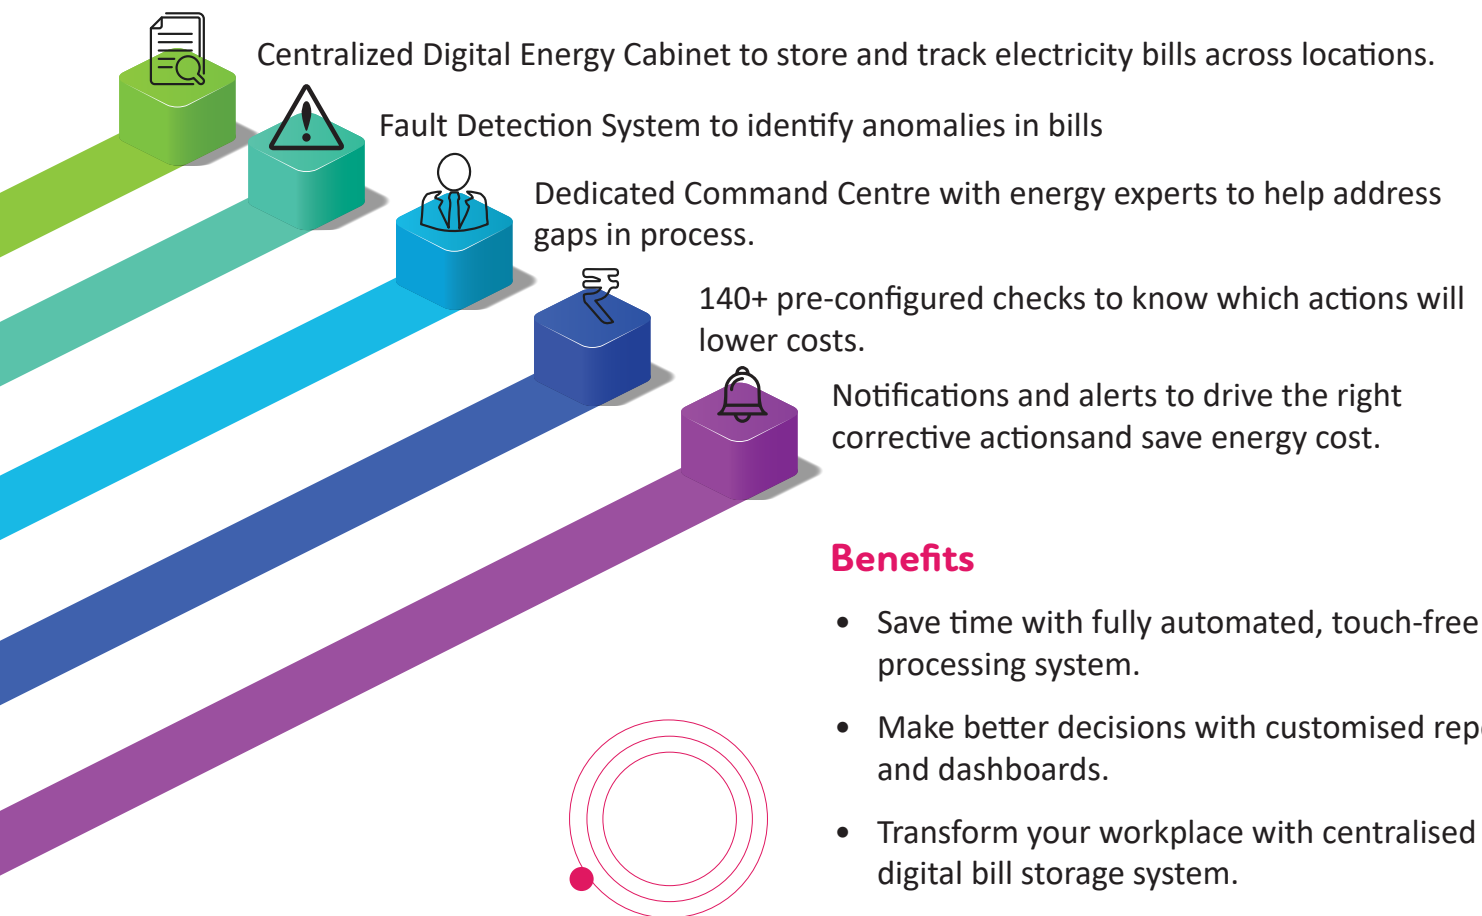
Centralized Digital Energy Cabinet to store and track electricity bills across locations.

Fault Detection System to identify anomalies in bills

Dedicated Command Centre with energy experts to help address gaps in process.

140+ pre-configured checks to know which actions will lower costs.

Notifications and alerts to drive the right corrective actionsand save energy cost.

Benefits

- Save time with fully automated, touch-free processing system.
- Make better decisions with customised rep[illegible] and dashboards.
- Transform your workplace with centralised digital bill storage system.